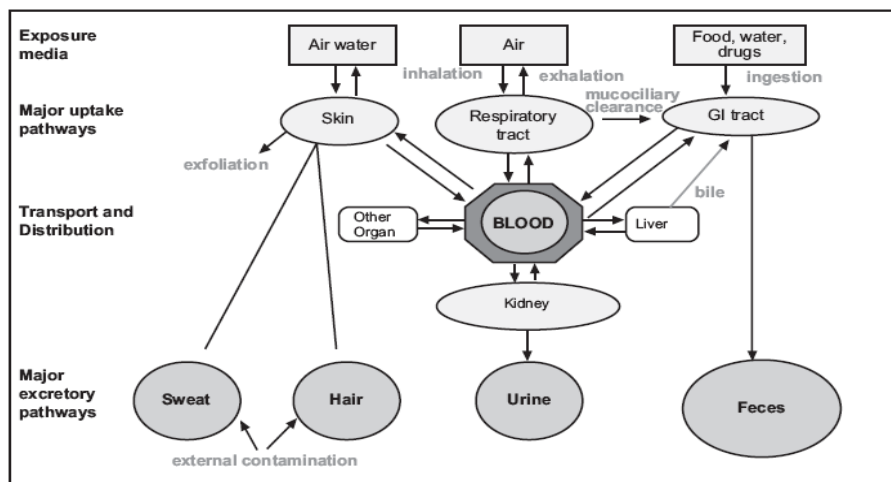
Exposure media

Air water

Air

Food, water, drugs

inhalation

exhalation

ingestion

Major uptake pathways

Skin

Respiratory tract

mucociliary clearance

GI tract

exfoliation

bile

Transport and Distribution

Other Organ

BLOOD

Liver

Kidney

Major excretory pathways

Sweat

Hair

Urine

Feces

external contamination